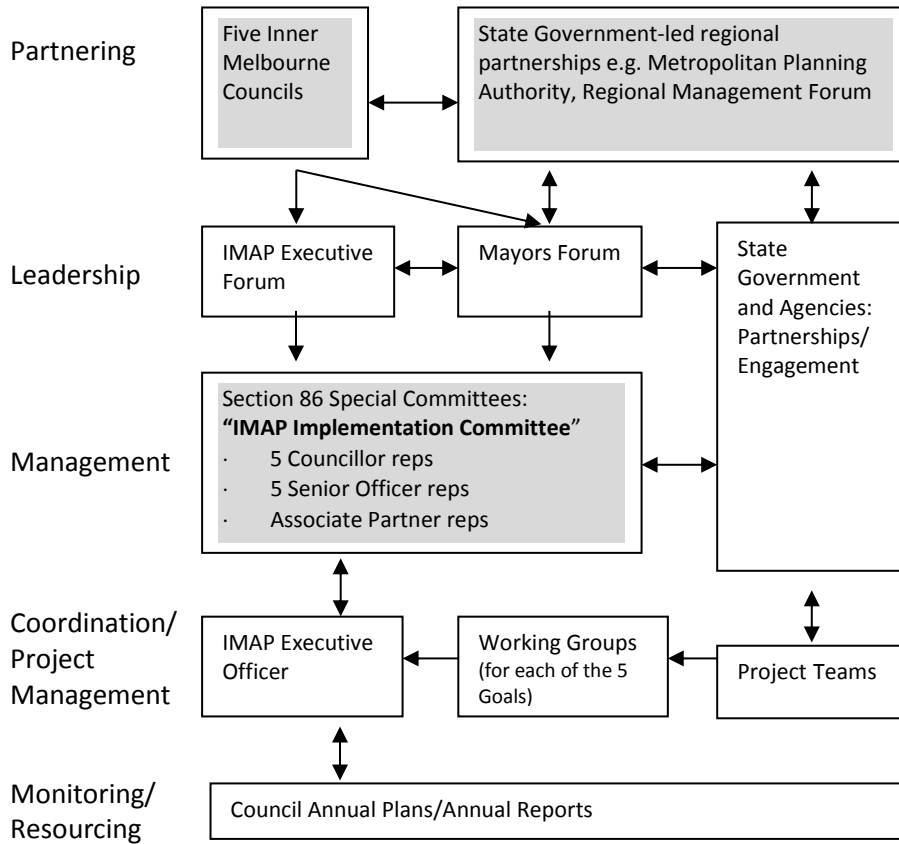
Partnering

Five Inner Melbourne Councils

State Government-led regional partnerships e.g. Metropolitan Planning Authority, Regional Management Forum

Leadership

IMAP Executive Forum

Mayors Forum

State Government and Agencies: Partnerships/ Engagement

Management

Section 86 Special Committees:
**"IMAP Implementation Committee"**
· 5 Councillor reps
· 5 Senior Officer reps
· Associate Partner reps

Coordination/ Project Management

IMAP Executive Officer

Working Groups (for each of the 5 Goals)

Project Teams

Monitoring/ Resourcing

Council Annual Plans/Annual Reports